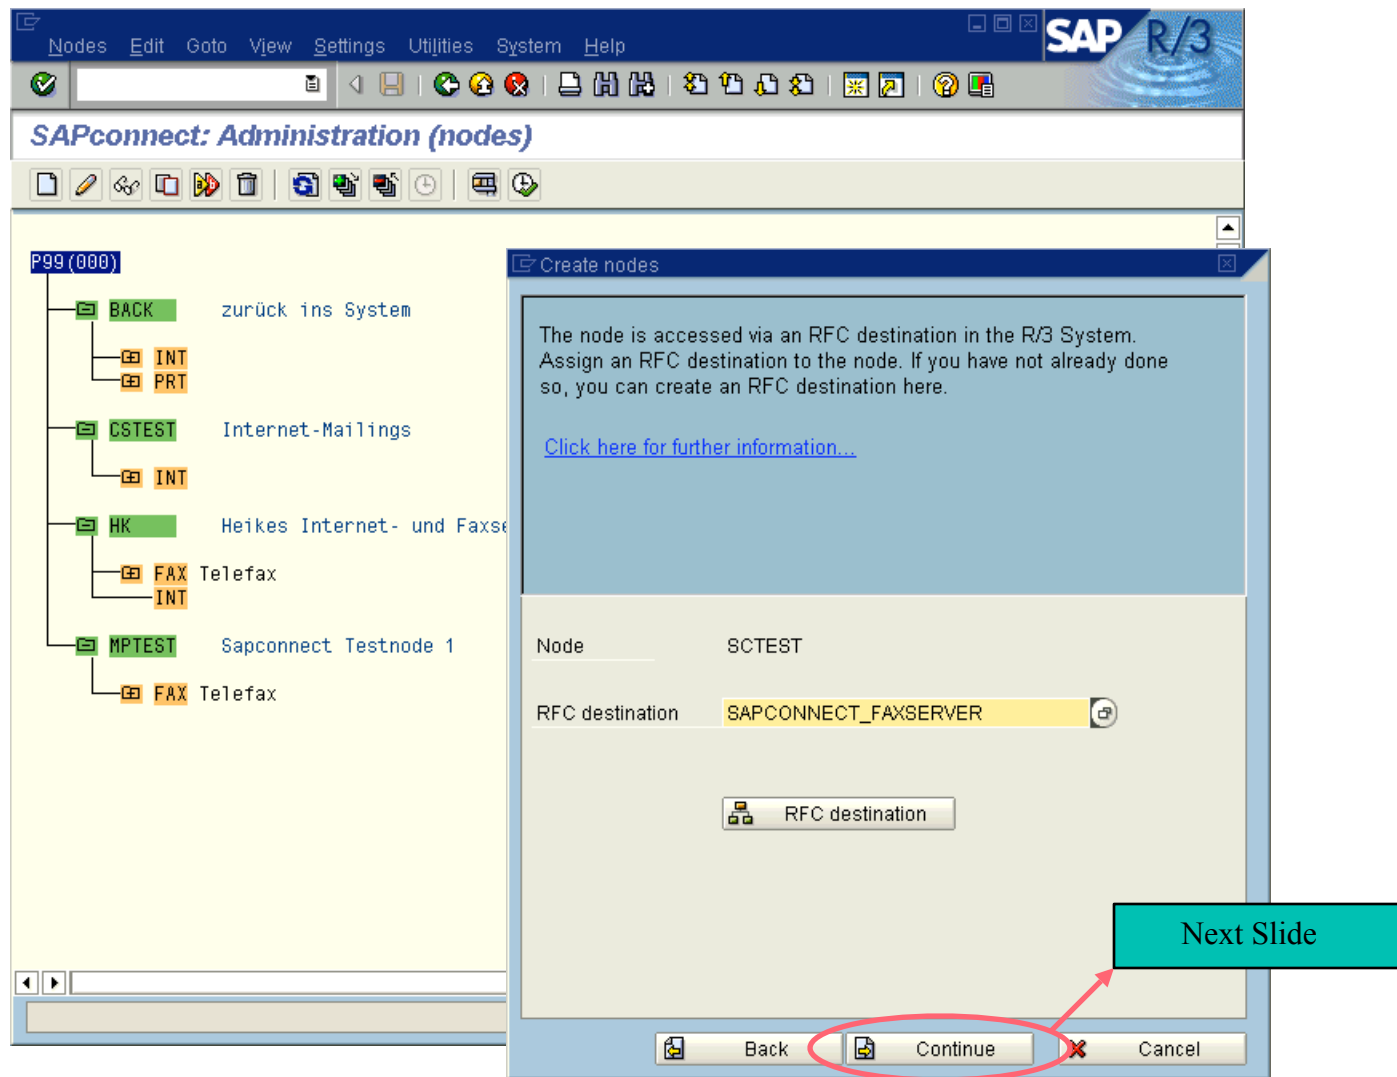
Nodes Edit Goto View Settings Utilities System Help

SAP R/3

SAPconnect: Administration (nodes)

P99(000)

BACK zurück ins System

INT

PRT

CSTEST Internet-Mailings

INT

HK Heikes Internet- und Faxse

FAX Telefax

INT

MPTEST Sapconnect Testnode 1

FAX Telefax

Create nodes

The node is accessed via an RFC destination in the R/3 System. Assign an RFC destination to the node. If you have not already done so, you can create an RFC destination here.

Click here for further information...

Node SCTEST

RFC destination SAPCONNECT_FAXSERVER

RFC destination

Back Continue Cancel

Next Slide